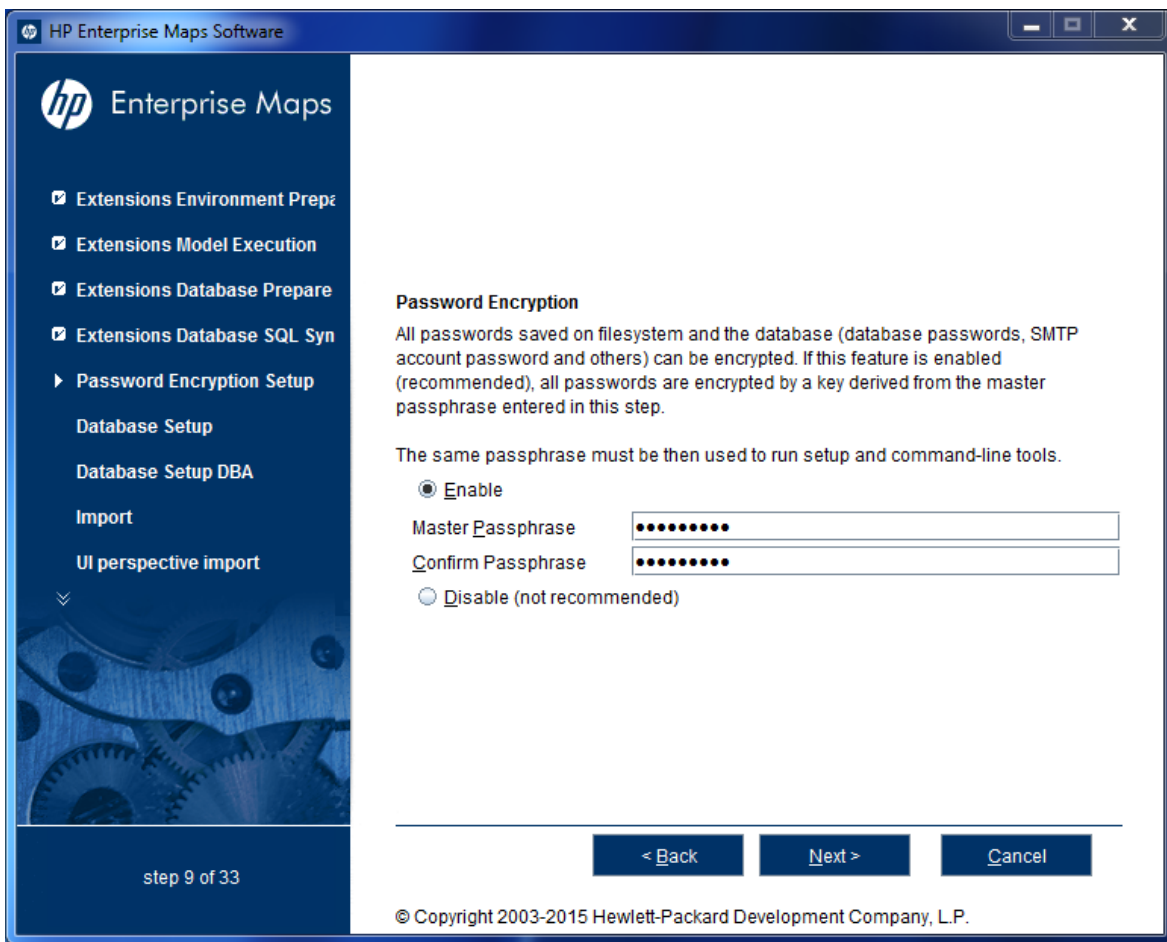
HP Enterprise Maps Software

hp Enterprise Maps

Extensions Environment Prepa
Extensions Model Execution
Extensions Database Prepare
Extensions Database SQL Syn
Password Encryption Setup
Database Setup
Database Setup DBA
Import
UI perspective import

step 9 of 33

Password Encryption

All passwords saved on filesystem and the database (database passwords, SMTP account password and others) can be encrypted. If this feature is enabled (recommended), all passwords are encrypted by a key derived from the master passphrase entered in this step.

The same passphrase must be then used to run setup and command-line tools.

Enable

Master Passphrase ••••••••••

Confirm Passphrase ••••••••••

Disable (not recommended)

< Back
Next >
Cancel

© Copyright 2003-2015 Hewlett-Packard Development Company, L.P.